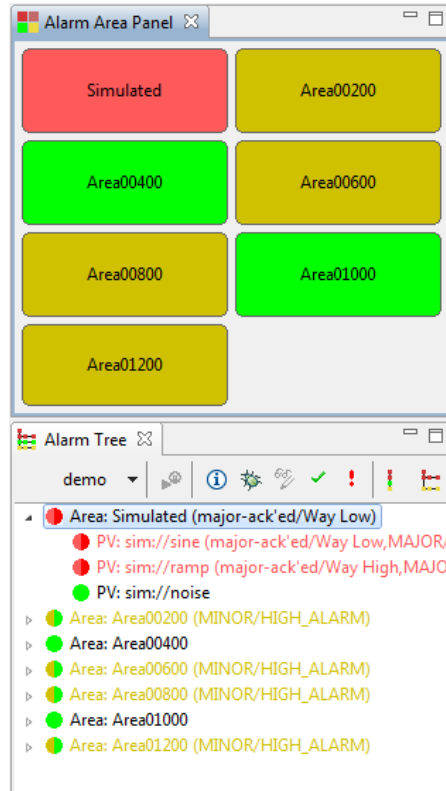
Alarm Area Panel

Simulated

Area00200

Area00400

Area00600

Area00800

Area01000

Area01200

Alarm Tree

demo

Area: Simulated (major-ack'ed/Way Low)

PV: sim://sine (major-ack'ed/Way Low,MAJOR/

PV: sim://ramp (major-ack'ed/Way High,MAJO

PV: sim://noise

Area: Area00200 (MINOR/HIGH_ALARM)

Area: Area00400

Area: Area00600 (MINOR/HIGH_ALARM)

Area: Area00800 (MINOR/HIGH_ALARM)

Area: Area01000

Area: Area01200 (MINOR/HIGH_ALARM)